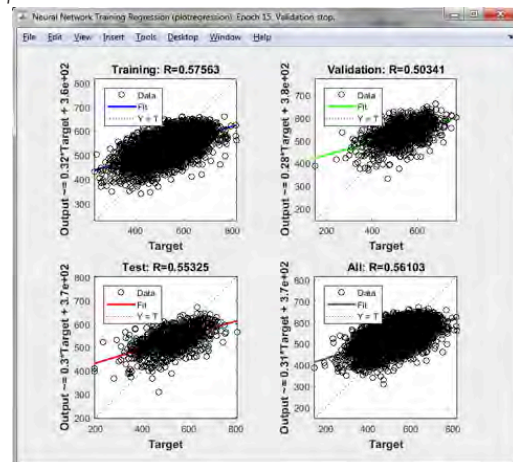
Neural Network Training Regression (plotregression), Epoch 15, Validation stop.

File Edit View Insert Tools Desktop Window Help

Training: R=0.57563

Data
Fit
Y = T

Output ~= 0.32*Target + 3.6e+02

800
700
600
500
400
300

400 600 800
Target

Validation: R=0.50341

Data
Fit
Y = T

Output ~= 0.28*Target + 3.8e+02

700
600
500
400
300
200

200 400 600
Target

Test: R=0.55325

Data
Fit
Y = T

Output ~= 0.3*Target + 3.7e+02

800
700
600
500
400
300
200

200 400 600 800
Target

All: R=0.56103

Data
Fit
Y = T

Output ~= 0.31*Target + 3.7e+02

800
700
600
500
400
300
200

200 400 600 800
Target